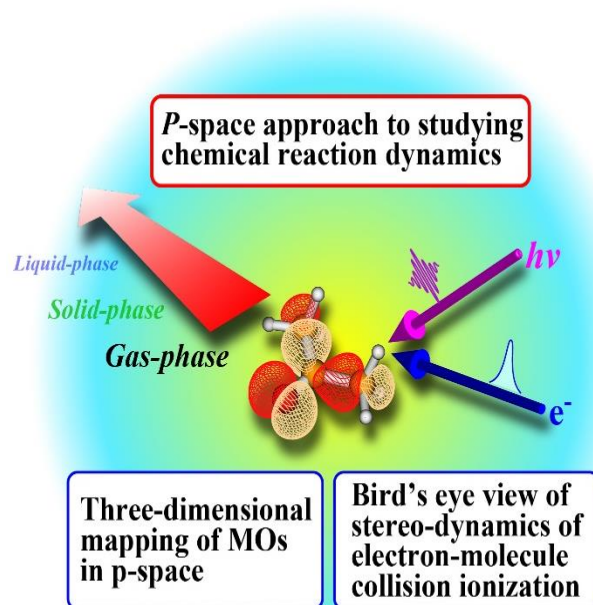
*P*-space approach to studying chemical reaction dynamics

Liquid-phase

Solid-phase

Gas-phase

$h\nu$

$e^-$

Three-dimensional mapping of MOs in p-space

Bird's eye view of stereo-dynamics of electron-molecule collision ionization